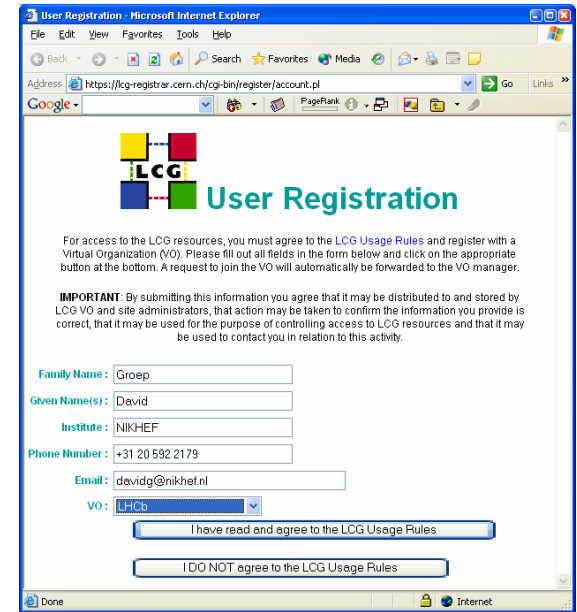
User Registration - Microsoft Internet Explorer

File Edit View Favorites Tools Help

Back Search Favorites Media

Address https://lcg-registrar.cern.ch/cgi-bin/register/account.pl Go Links »

Google PageRank

LCG User Registration

For access to the LCG resources, you must agree to the LCG Usage Rules and register with a Virtual Organization (VO). Please fill out all fields in the form below and click on the appropriate button at the bottom. A request to join the VO will automatically be forwarded to the VO manager.

IMPORTANT: By submitting this information you agree that it may be distributed to and stored by LCG VO and site administrators, that action may be taken to confirm the information you provide is correct, that it may be used for the purpose of controlling access to LCG resources and that it may be used to contact you in relation to this activity.

Family Name : Groep

Given Name(s) : David

Institute : NIKHEF

Phone Number : +31 20 592 2179

Email : davidg@nikhef.nl

VO : LHCb

I have read and agree to the LCG Usage Rules

I DO NOT agree to the LCG Usage Rules

Done Internet